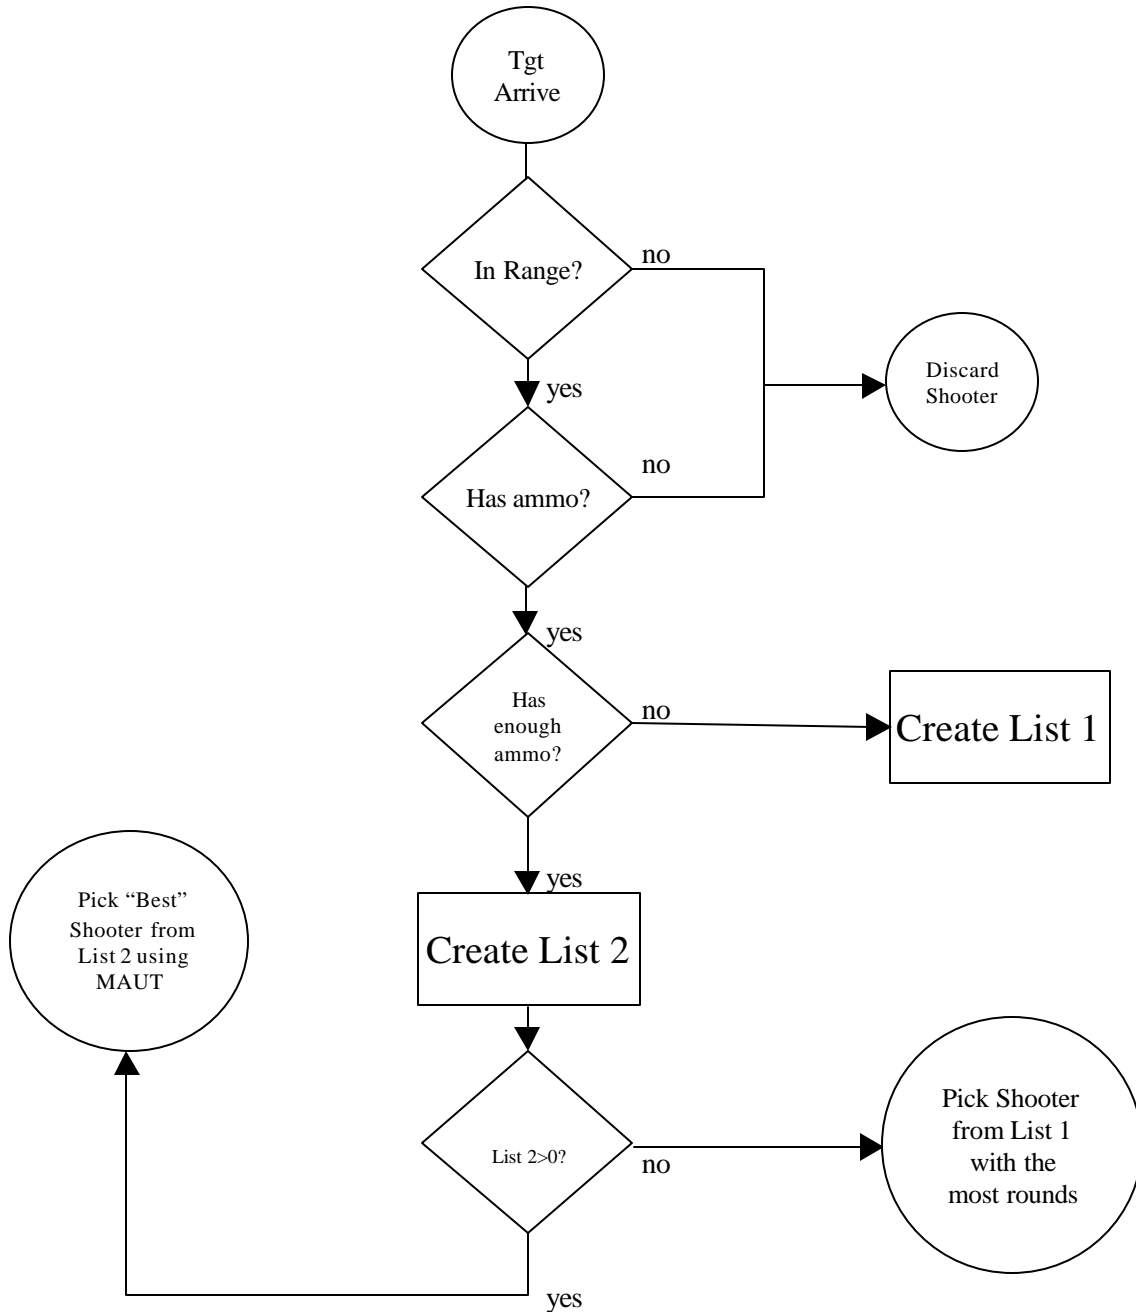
Tgt Arrive

In Range?

no

yes

Discard Shooter

no

Has ammo?

yes

Has enough ammo?

no

Create List 1

Pick “Best” Shooter from List 2 using MAUT

yes

Create List 2

List 2>0?

no

Pick Shooter from List 1 with the most rounds

yes